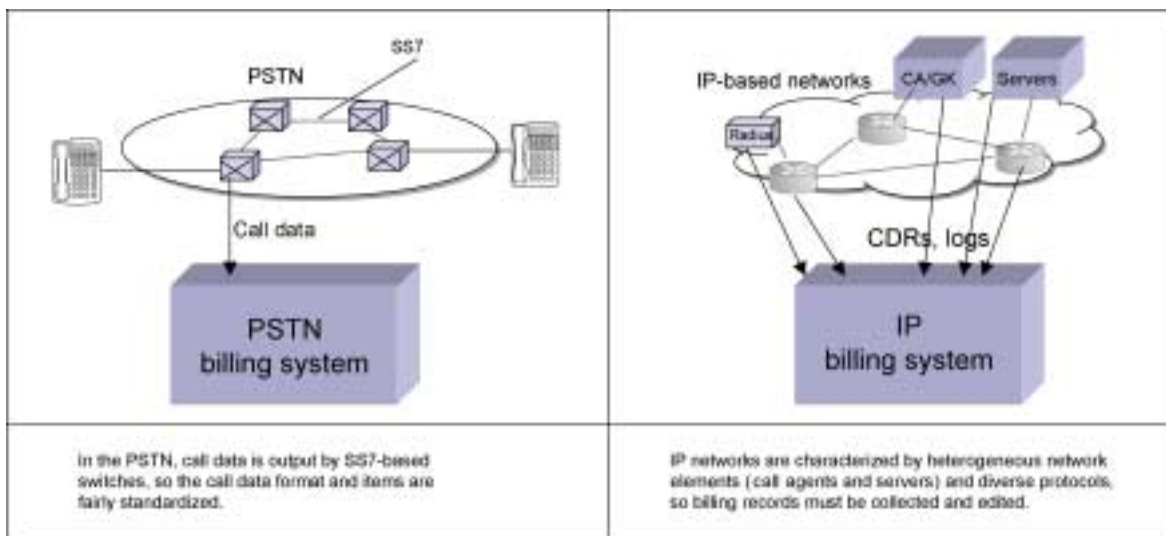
SS7

PSTN

Call data

PSTN billing system

IP-based networks

CA/GK

Servers

Radius

CDRs, logs

IP billing system

In the PSTN, call data is output by SS7-based switches, so the call data format and items are fairly standardized.

IP networks are characterized by heterogeneous network elements (call agents and servers) and diverse protocols, so billing records must be collected and edited.